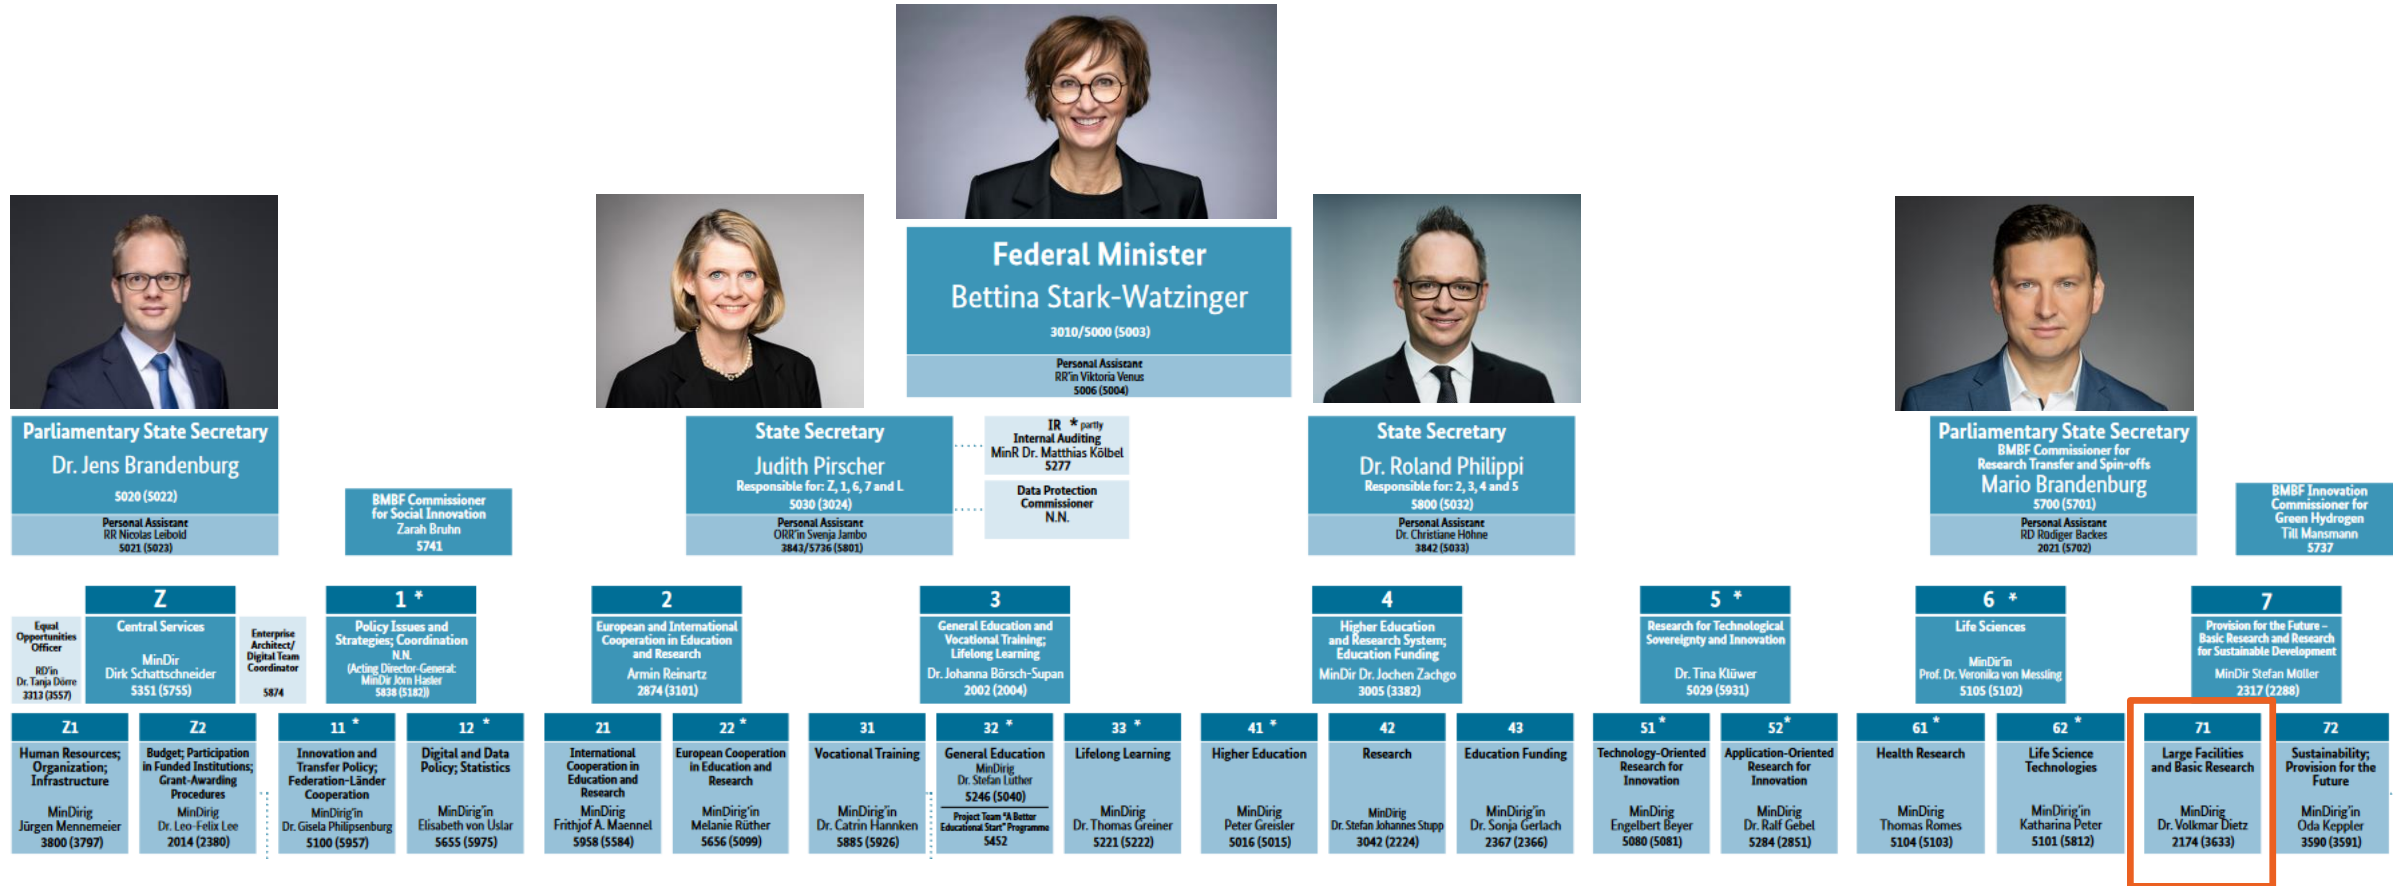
Federal Minister
Bettina Stark-Watzinger
3010/5000 (5003)

Personal Assistant
RR'in Viktoria Venus
5006 (5004)

Parliamentary State Secretary
Dr. Jens Brandenburg
5020 (5022)

Personal Assistant
RR Nicolas Leibold
5021 (5023)

BMBF Commissioner for Social Innovation
Zarah Bruhn
5741

State Secretary
Judith Pirscher
Responsible for: Z, 1, 6, 7 and L
5030 (3024)

Personal Assistant
ORR'in Svenja Jambo
3843/5736 (5801)

IR * partly
Internal Auditing
MinR Dr. Matthias Kölbel
5277

Data Protection Commissioner
N.N.

State Secretary
Dr. Roland Philippi
Responsible for: 2, 3, 4 and 5
5800 (5032)

Personal Assistant
Dr. Christiane Höhne
3842 (5033)

Parliamentary State Secretary
BMBF Commissioner for Research Transfer and Spin-offs
Mario Brandenburg
5700 (5701)

Personal Assistant
RD Rüdiger Backes
2021 (5702)

BMBF Innovation Commissioner for Green Hydrogen
Till Mansmann
5737

Equal Opportunities Officer
RD'in Dr. Tanja Dörre
3313 (3557)

Z
Central Services
MinDir Dirk Schattschneider
5351 (5755)

Enterprise Architect/ Digital Team Coordinator
5874

1 *
Policy Issues and Strategies; Coordination
N.N.
(Acting Director-General: MinDir Jorn Hasler
5838 (5182))

2
European and International Cooperation in Education and Research
Armin Reinartz
2874 (3101)

3
General Education and Vocational Training; Lifelong Learning
Dr. Johanna Börsch-Supan
2002 (2004)

4
Higher Education and Research System; Education Funding
MinDir Dr. Jochen Zachgo
3005 (3382)

5 *
Research for Technological Sovereignty and Innovation
Dr. Tina Klüwer
5029 (5931)

6 *
Life Sciences
MinDir'in Prof. Dr. Veronika von Messling
5105 (5102)

7
Provision for the Future – Basic Research and Research for Sustainable Development
MinDir Stefan Müller
2317 (2288)

Z1
Human Resources; Organization; Infrastructure
MinDirig Jürgen Mennemeier
3800 (3797)

Z2
Budget; Participation in Funded Institutions; Grant-Awarding Procedures
MinDirig Dr. Leo-Felix Lee
2014 (2380)

11 *
Innovation and Transfer Policy; Federation-Länder Cooperation
MinDirig'in Dr. Gisela Philipsenburg
5100 (5957)

12 *
Digital and Data Policy; Statistics
MinDirig'in Elisabeth von Uslar
5655 (5975)

21
International Cooperation in Education and Research
MinDirig Frithjof A. Maennel
5958 (5584)

22 *
European Cooperation in Education and Research
MinDirig'in Melanie Rüther
5656 (5099)

31
Vocational Training
MinDirig'in Dr. Catrin Hannken
5885 (5926)

32 *
General Education
MinDirig Dr. Stefan Luther
5246 (5040)
Project Team "A Better Educational Start" Programme
5452

33 *
Lifelong Learning
MinDirig Dr. Thomas Greiner
5221 (5222)

41 *
Higher Education
MinDirig Peter Greisler
5016 (5015)

42
Research
MinDirig Dr. Stefan Johannes Stupp
3042 (2224)

43
Education Funding
MinDirig'in Dr. Sonja Gerlach
2367 (2366)

51 *
Technology-Oriented Research for Innovation
MinDirig Engelbert Beyer
5080 (5081)

52 *
Application-Oriented Research for Innovation
MinDirig Dr. Ralf Gebel
5284 (2851)

61 *
Health Research
MinDirig Thomas Romes
5104 (5103)

62 *
Life Science Technologies
MinDirig'in Katharina Peter
5101 (5812)

71
Large Facilities and Basic Research
MinDirig Dr. Volkmar Dietz
2174 (3633)

72
Sustainability; Provision for the Future
MinDirig'in Oda Keppler
3590 (3591)